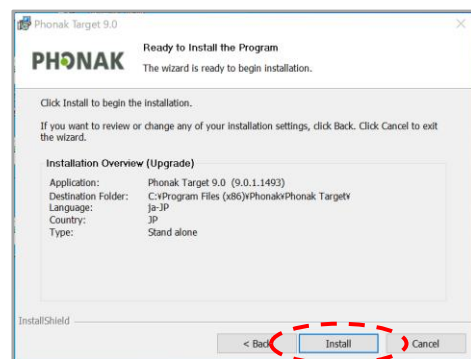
Phonak Target 9.0

PHONAK

Ready to Install the Program

The wizard is ready to begin installation.

Click Install to begin the installation.

If you want to review or change any of your installation settings, click Back. Click Cancel to exit the wizard.

Installation Overview (Upgrade)

| | |
|---|---|
| Application: | Phonak Target 9.0 (9.0.1.1493) |
| Destination Folder: | C:¥Program Files (x86)¥Phonak¥Phonak Target¥ |
| Language: | Ja-JP |
| Country: | JP |
| Type: | Stand alone |

InstallShield

< Back

Install

Cancel